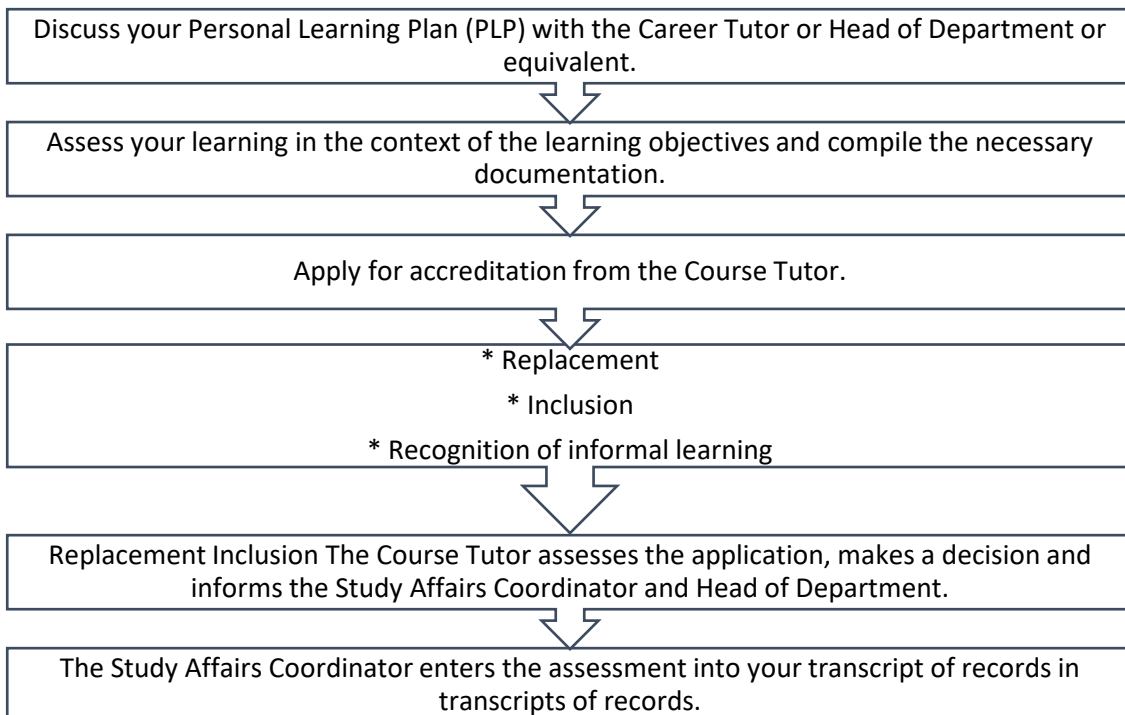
Discuss your Personal Learning Plan (PLP) with the Career Tutor or Head of Department or equivalent.

Assess your learning in the context of the learning objectives and compile the necessary documentation.

Apply for accreditation from the Course Tutor.

* Replacement

* Inclusion

* Recognition of informal learning

Replacement Inclusion The Course Tutor assesses the application, makes a decision and informs the Study Affairs Coordinator and Head of Department.

The Study Affairs Coordinator enters the assessment into your transcript of records in transcripts of records.